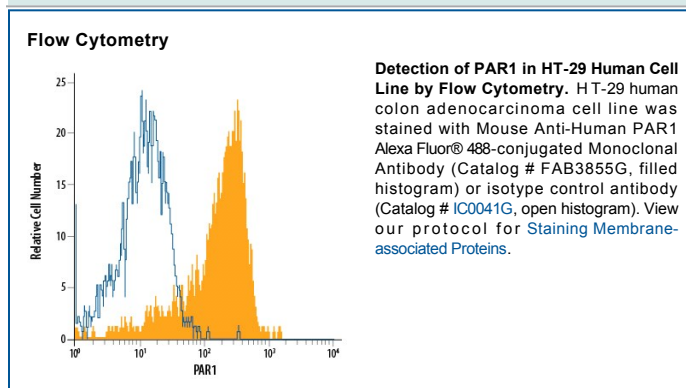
Flow Cytometry

25
20
15
10
5
0
Relative Cell Number
$10^0$ $10^1$ $10^2$ $10^3$ $10^4$
PAR1

**Detection of PAR1 in HT-29 Human Cell Line by Flow Cytometry.** HT-29 human colon adenocarcinoma cell line was stained with Mouse Anti-Human PAR1 Alexa Fluor® 488-conjugated Monoclonal Antibody (Catalog # FAB3855G, filled histogram) or isotype control antibody (Catalog # IC0041G, open histogram). View our protocol for Staining Membrane-associated Proteins.